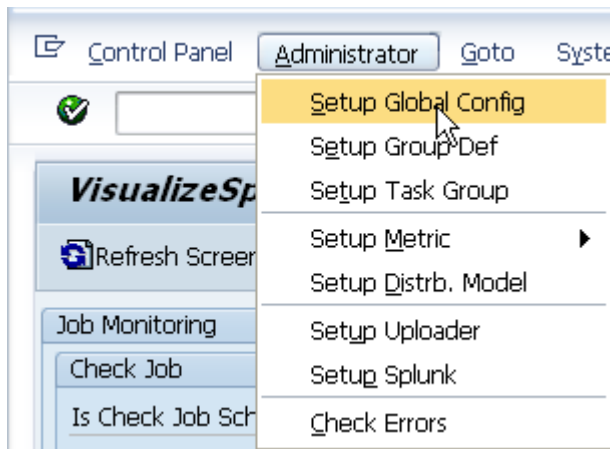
Control Panel Administrator Goto Syste

VisualizeSp

Refresh Screen

Job Monitoring

Check Job

Is Check Job Sch

Setup Global Config
Setup Group Def
Setup Task Group
Setup Metric
Setup Distrb. Model
Setup Uploader
Setup Splunk
Check Errors